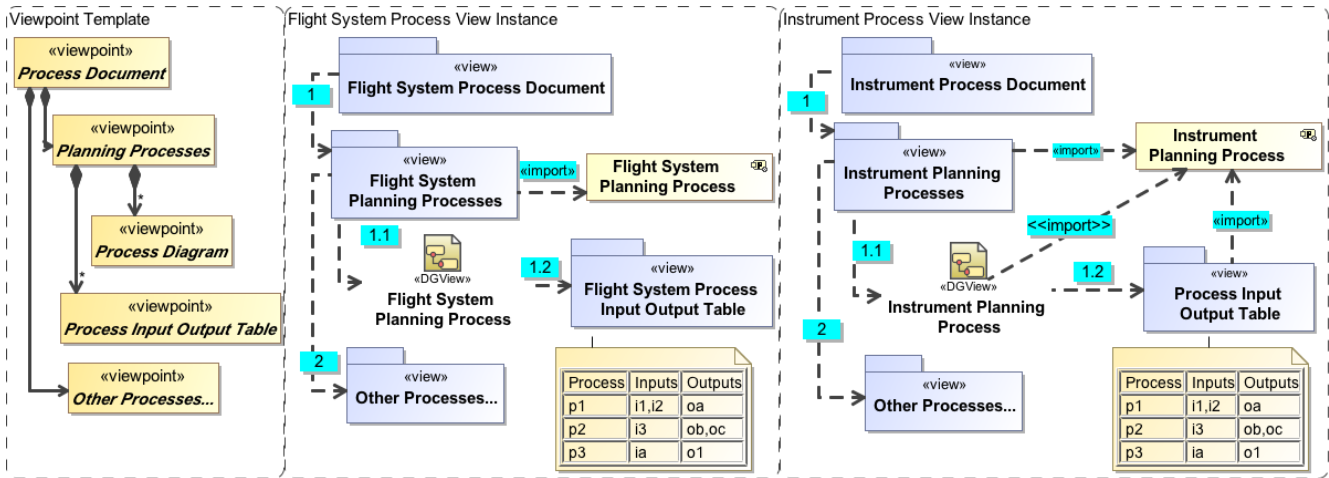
Viewpoint Template

«viewpoint»
Process Document

«viewpoint»
Planning Processes

*

«viewpoint»
Process Diagram

*

«viewpoint»
Process Input Output Table

«viewpoint»
Other Processes...

Flight System Process View Instance

1

«view»
Flight System Process Document

«view»
Flight System Planning Processes

«import»

Flight System Planning Process

1.1

«DGView»
Flight System Planning Process

1.2

«view»
Flight System Process Input Output Table

| Process | Inputs | Outputs |
|---|---|---|
| p1 | i1,i2 | oa |
| p2 | i3 | ob,oc |
| p3 | ia | o1 |

2

«view»
Other Processes...

Instrument Process View Instance

1

«view»
Instrument Process Document

«view»
Instrument Planning Processes

«import»

Instrument Planning Process

<<import>>

«import»

1.1

«DGView»
Instrument Planning Process

1.2

«view»
Process Input Output Table

| Process | Inputs | Outputs |
|---|---|---|
| p1 | i1,i2 | oa |
| p2 | i3 | ob,oc |
| p3 | ia | o1 |

2

«view»
Other Processes...